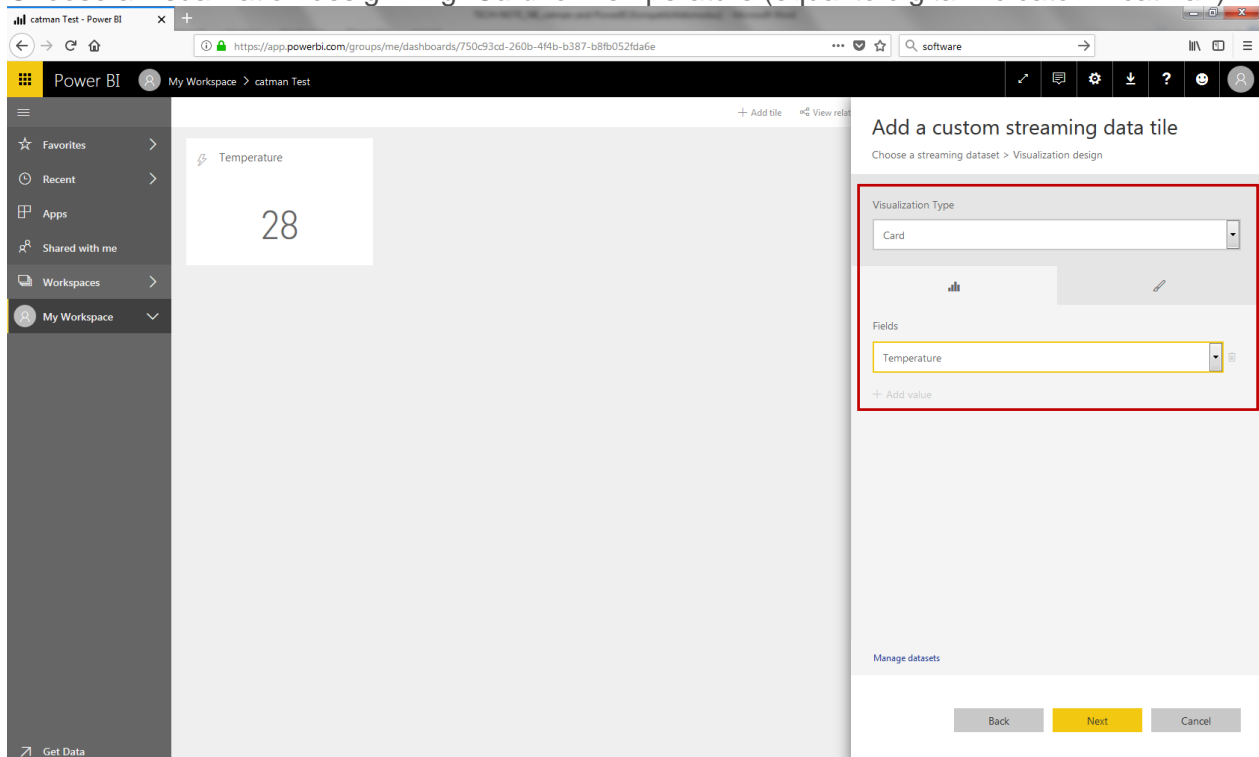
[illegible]

catman Test - Power BI

https://app.powerbi.com/groups/me/dashboards/750c93cd-260b-4f4b-b387-b8fb052fda6e

software

Power BI   My Workspace > catman Test

Favorites
Recent
Apps
Shared with me
Workspaces
My Workspace

Get Data

+ Add tile   View relat

Temperature

28

Add a custom streaming data tile

Choose a streaming dataset > Visualization design

Visualization Type

Card

Fields

Temperature

+ Add value

Manage datasets

Back   Next   Cancel